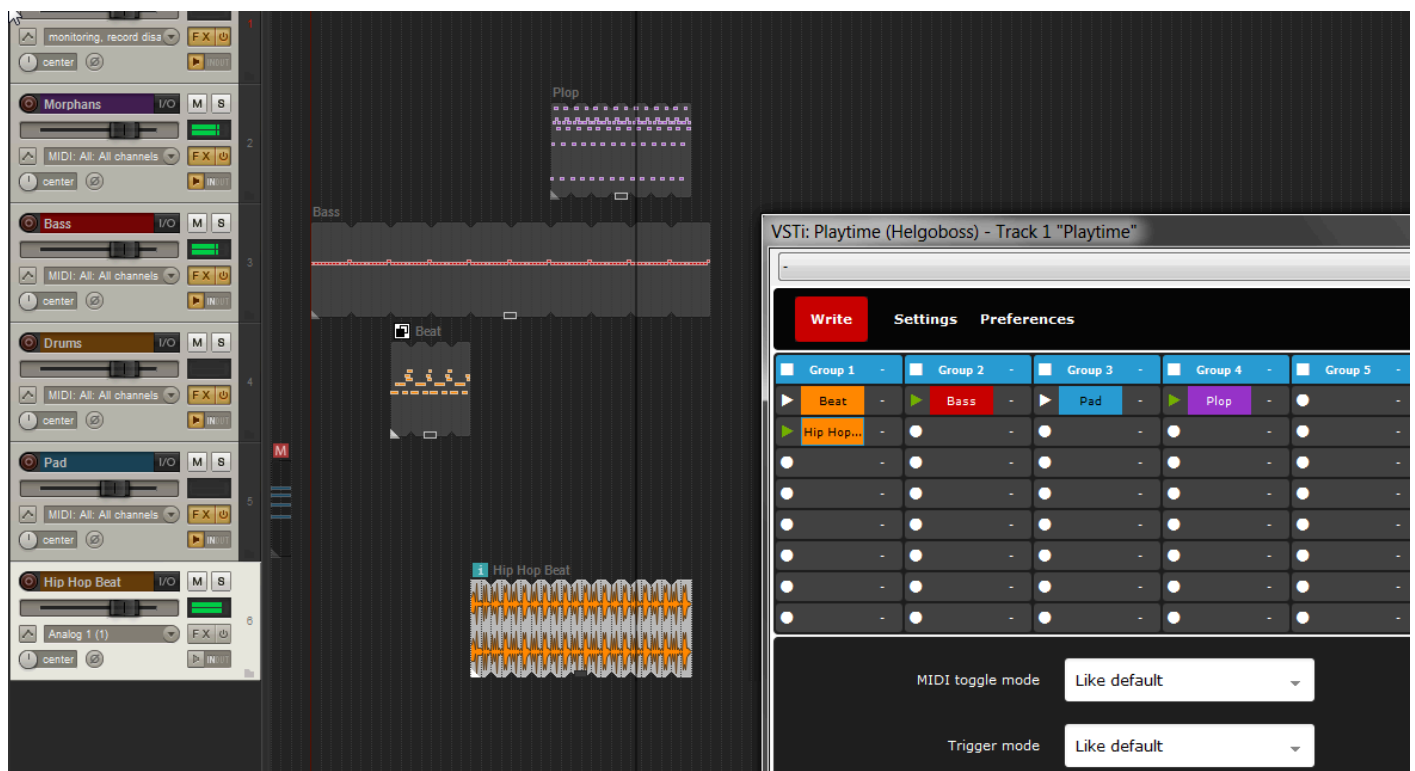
monitoring, record disa
FX
center
IN OUT
1
Morphans
I/O
M
S
MIDI: All: All channels
FX
center
IN OUT
2
Bass
I/O
M
S
MIDI: All: All channels
FX
center
IN OUT
3
Drums
I/O
M
S
MIDI: All: All channels
FX
center
IN OUT
4
Pad
I/O
M
S
MIDI: All: All channels
FX
center
IN OUT
5
Hip Hop Beat
I/O
M
S
Analog 1 (1)
FX
center
IN OUT
6
M
Plop
Bass
Beat
Hip Hop Beat

VSTi: Playtime (Helgoboss) - Track 1 "Playtime"
-
Write
Settings
Preferences

| Group 1 - | Group 2 - | Group 3 - | Group 4 - | Group 5 - |
|---|---|---|---|---|
| Beat - | Bass - | Pad - | Plop - | - |
| Hip Hop... - | - | - | - | - |
| - | - | - | - | - |
| - | - | - | - | - |
| - | - | - | - | - |
| - | - | - | - | - |
| - | - | - | - | - |
| - | - | - | - | - |

MIDI toggle mode
Like default
Trigger mode
Like default